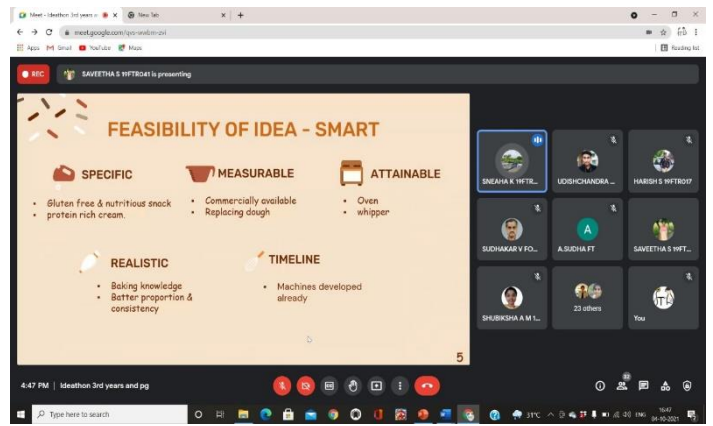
Meet - Ideathon 3rd years a
New Tab
meet.google.com/ipv-wxbm-zsi
Apps
Gmail
YouTube
Maps
Reading list

REC
SAVEETHA S 19FTR041 is presenting

FEASIBILITY OF IDEA - SMART

SPECIFIC
• Gluten free & nutritious snack
• protein rich cream.

MEASURABLE
• Commercially available
• Replacing dough

ATTAINABLE
• Oven
• whipper

REALISTIC
• Baking knowledge
• Batter proportion & consistency

TIMELINE
• Machines developed already

5

SNEAHA K 19FTR...
UDISHCHANDRA ...
HARISH S 19FTR017
SUDHAKAR V FO...
A
A.SUDHA FT
SAVEETHA S 19FT...
SHUBIKSHA A M 1...
23 others
You

4:47 PM | Ideathon 3rd years and pg

32

Type here to search
31°C
ENG
16:47
04-10-2021